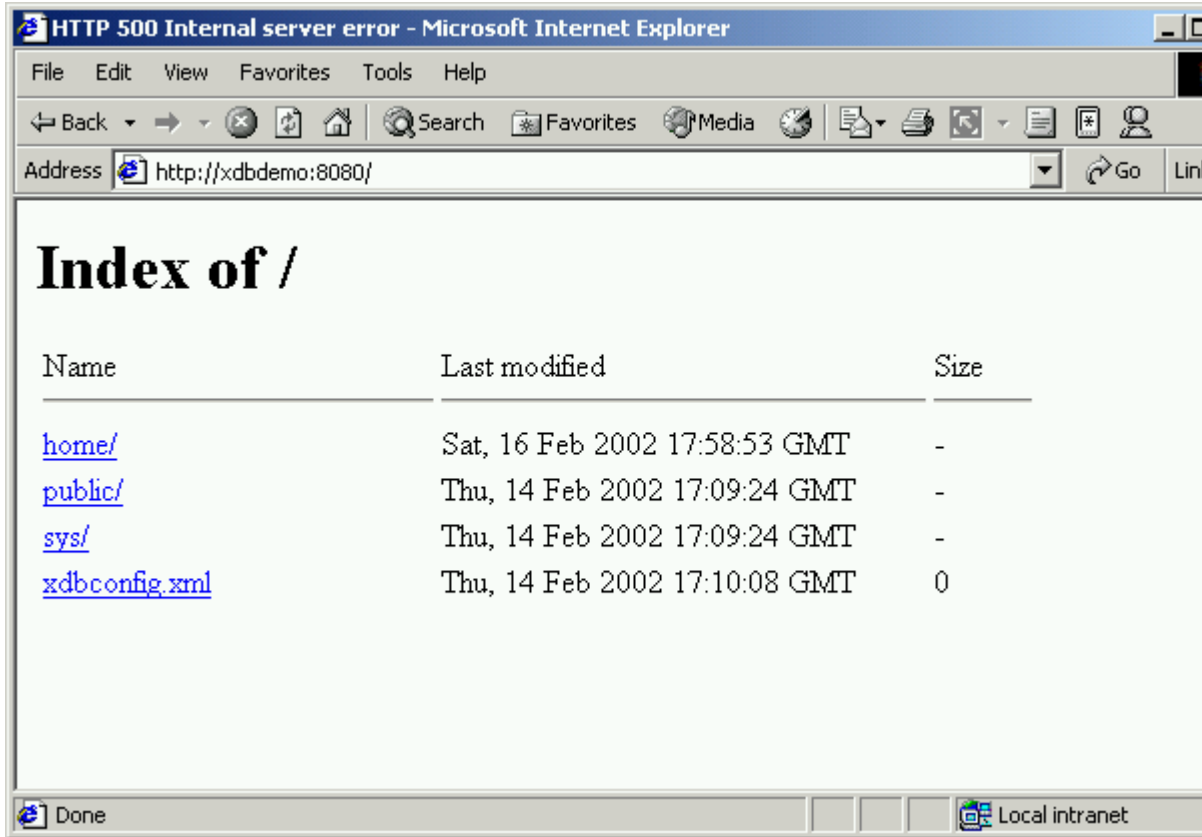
HTTP 500 Internal server error - Microsoft Internet Explorer

File Edit View Favorites Tools Help

Back Search Favorites Media

Address http://xdbdemo:8080/ Go Lin

# Index of /

| Name | Last modified | Size |
|---|---|---|
| home/ | Sat, 16 Feb 2002 17:58:53 GMT | - |
| public/ | Thu, 14 Feb 2002 17:09:24 GMT | - |
| sys/ | Thu, 14 Feb 2002 17:09:24 GMT | - |
| xdbconfig.xml | Thu, 14 Feb 2002 17:10:08 GMT | 0 |

Done Local intranet